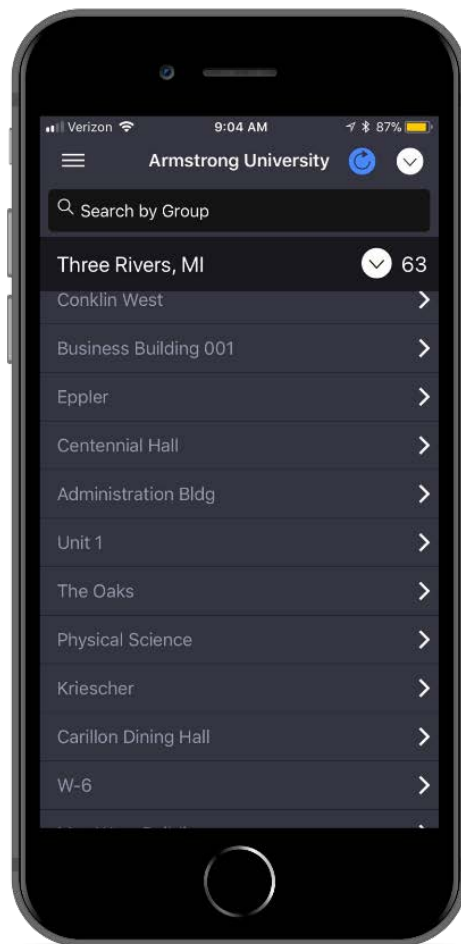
Verizon 9:04 AM 87%

Armstrong University

Search by Group

Three Rivers, MI 63

Conklin West

Business Building 001

Eppler

Centennial Hall

Administration Bldg

Unit 1

The Oaks

Physical Science

Kriescher

Carillon Dining Hall

W-6

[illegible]